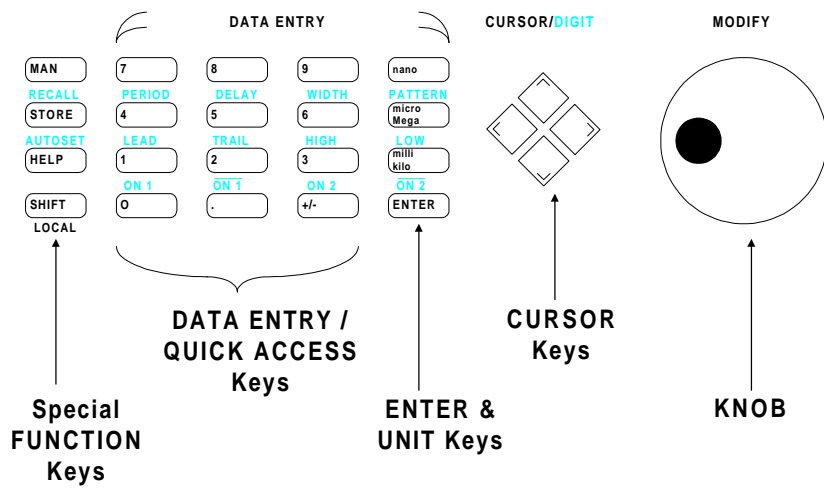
DATA ENTRY

CURSOR/DIGIT

MODIFY

MAN

7

8

9

nano

RECALL

STORE

PERIOD

4

DELAY

5

WIDTH

6

PATTERN

micro Mega

AUTOSET

HELP

LEAD

1

TRAIL

2

HIGH

3

LOW

milli kilo

ON 1

$\overline{\text{ON 1}}$

ON 2

$\overline{\text{ON 2}}$

SHIFT

LOCAL

0

.

+/-

ENTER

DATA ENTRY / QUICK ACCESS Keys

CURSOR Keys

Special FUNCTION Keys

ENTER & UNIT Keys

KNOB